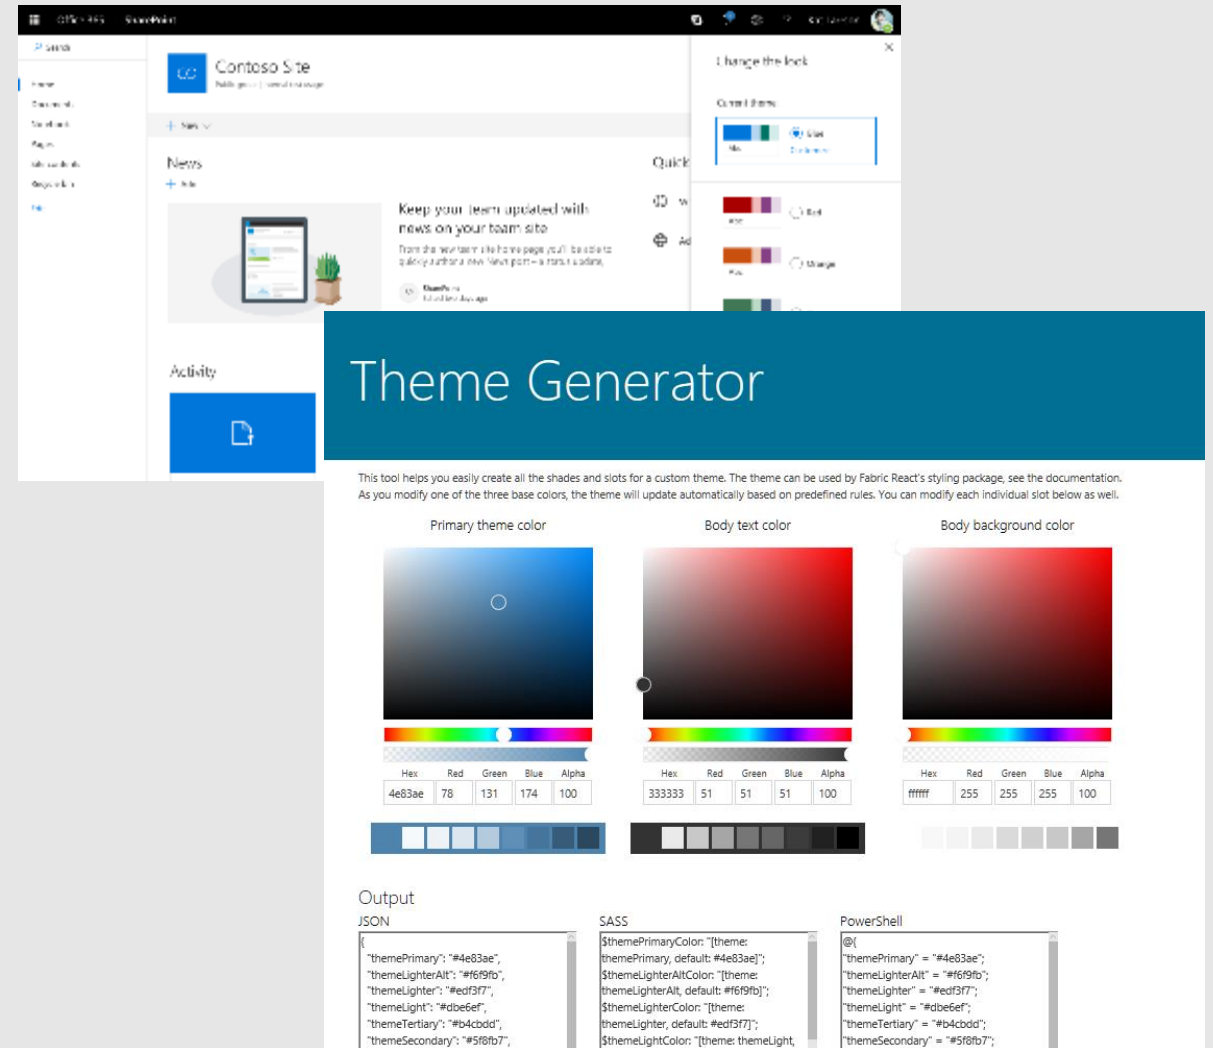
Office 365 SharePoint

Search

Home
Documents
Notebook
Pages
Site contents
Recycle bin
Edit

Contoso Site
Public group | General Site usage

+ New

News
+ Add

Keep your team updated with news on your team site
From the new team site home page you'll be able to quickly author a new News post – a status update,

SharePoint
Edited few days ago

Activity

Quick

Change the look
Current theme
Blue
Customize
Red
Orange

Theme Generator

This tool helps you easily create all the shades and slots for a custom theme. The theme can be used by Fabric React's styling package, see the documentation. As you modify one of the three base colors, the theme will update automatically based on predefined rules. You can modify each individual slot below as well.

Primary theme color

| Hex | Red | Green | Blue | Alpha |
|---|---|---|---|---|
| 4e83ae | 78 | 131 | 174 | 100 |

Body text color

| Hex | Red | Green | Blue | Alpha |
|---|---|---|---|---|
| 333333 | 51 | 51 | 51 | 100 |

Body background color

| Hex | Red | Green | Blue | Alpha |
|---|---|---|---|---|
| ffffff | 255 | 255 | 255 | 100 |

Output

JSON
{
"themePrimary": "#4e83ae",
"themeLighterAlt": "#f6f9fb",
"themeLighter": "#edf3f7",
"themeLight": "#dbe6ef",
"themeTertiary": "#b4cbdd",
"themeSecondary": "#5f8fb7",

SASS
$themePrimaryColor: "[theme: themePrimary, default: #4e83ae]";
$themeLighterAltColor: "[theme: themeLighterAlt, default: #f6f9fb]";
$themeLighterColor: "[theme: themeLighter, default: #edf3f7]";
$themeLightColor: "[theme: themeLight,

PowerShell
@{
"themePrimary" = "#4e83ae";
"themeLighterAlt" = "#f6f9fb";
"themeLighter" = "#edf3f7";
"themeLight" = "#dbe6ef";
"themeTertiary" = "#b4cbdd";
"themeSecondary" = "#5f8fb7";